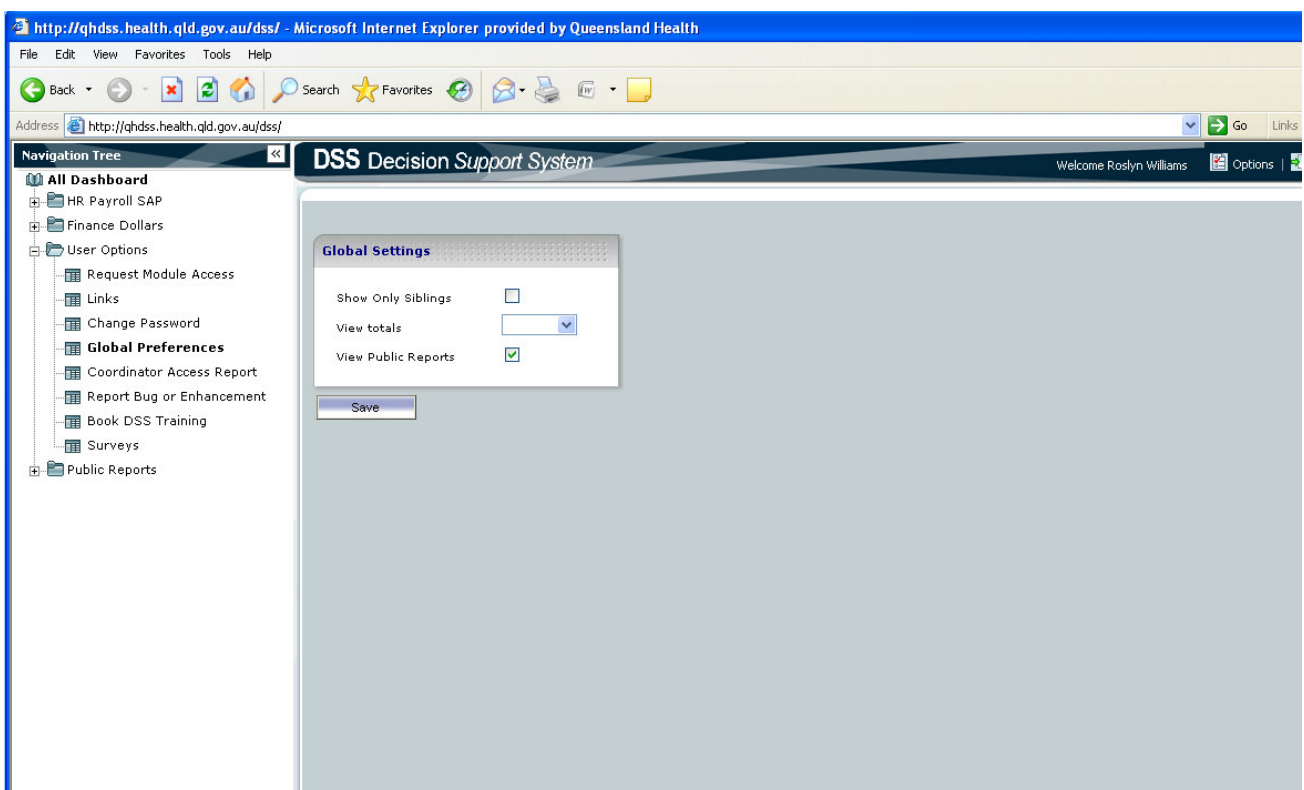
http://qhdss.health.qld.gov.au/dss/ - Microsoft Internet Explorer provided by Queensland Health

File Edit View Favorites Tools Help

Back Search Favorites

Address http://qhdss.health.qld.gov.au/dss/ Go Links

Navigation Tree

All Dashboard
HR Payroll SAP
Finance Dollars
User Options
Request Module Access
Links
Change Password
Global Preferences
Coordinator Access Report
Report Bug or Enhancement
Book DSS Training
Surveys
Public Reports

DSS Decision Support System

Welcome Roslyn Williams Options

Global Settings

Show Only Siblings
View totals
View Public Reports

Save